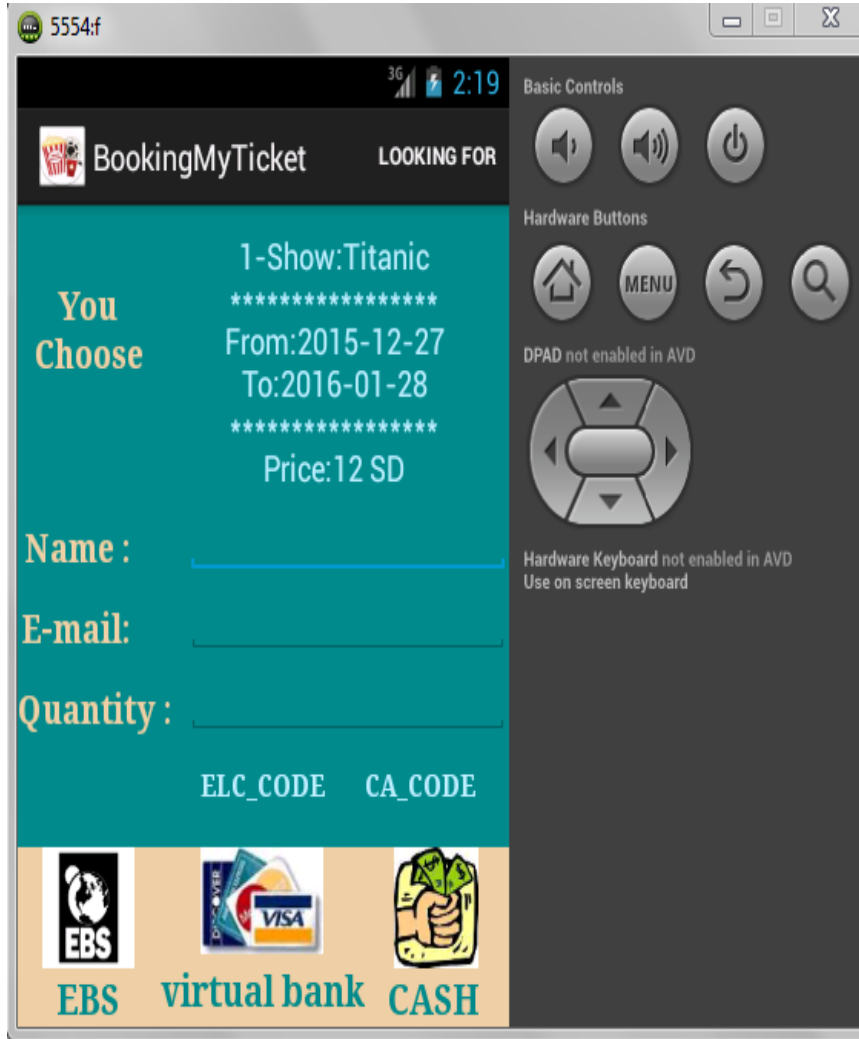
5554:f

3G 2:19

BookingMyTicket

LOOKING FOR

You Choose

1-Show:Titanic
*****************
From:2015-12-27
To:2016-01-28
*****************
Price:12 SD

Name :

E-mail:

Quantity :

ELC_CODE CA_CODE

EBS

VISA

EBS virtual bank CASH

Basic Controls

Hardware Buttons

MENU

DPAD not enabled in AVD

Hardware Keyboard not enabled in AVD
Use on screen keyboard